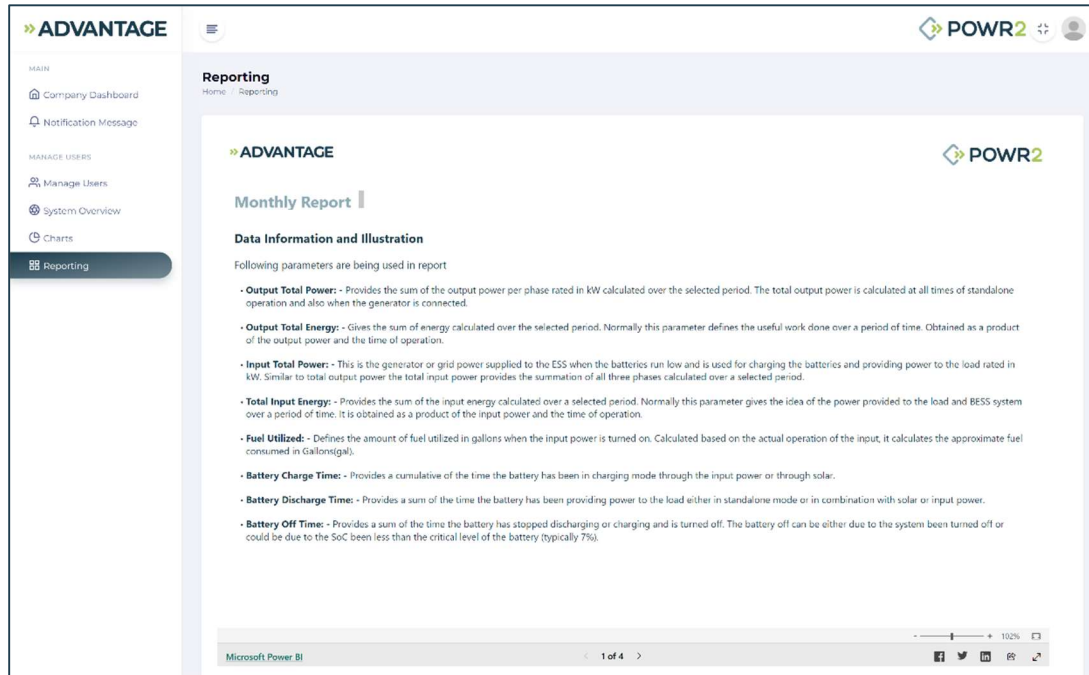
» ADVANTAGE

POWR2

MAIN

Company Dashboard

Notification Message

MANAGE USERS

Manage Users

System Overview

Charts

Reporting

Reporting
Home / Reporting

» ADVANTAGE

POWR2

Monthly Report

Data Information and Illustration

Following parameters are being used in report

• Output Total Power: - Provides the sum of the output power per phase rated in kW calculated over the selected period. The total output power is calculated at all times of standalone operation and also when the generator is connected.

• Output Total Energy: - Gives the sum of energy calculated over the selected period. Normally this parameter defines the useful work done over a period of time. Obtained as a product of the output power and the time of operation.

• Input Total Power: - This is the generator or grid power supplied to the ESS when the batteries run low and is used for charging the batteries and providing power to the load rated in kW. Similar to total output power the total input power provides the summation of all three phases calculated over a selected period.

• Total Input Energy: - Provides the sum of the input energy calculated over a selected period. Normally this parameter gives the idea of the power provided to the load and BESS system over a period of time. It is obtained as a product of the input power and the time of operation.

• Fuel Utilized: - Defines the amount of fuel utilized in gallons when the input power is turned on. Calculated based on the actual operation of the input, it calculates the approximate fuel consumed in Gallons(gal).

• Battery Charge Time: - Provides a cumulative of the time the battery has been in charging mode through the input power or through solar.

• Battery Discharge Time: - Provides a sum of the time the battery has been providing power to the load either in standalone mode or in combination with solar or input power.

• Battery Off Time: - Provides a sum of the time the battery has stopped discharging or charging and is turned off. The battery off can be either due to the system been turned off or could be due to the SoC been less than the critical level of the battery (typically 7%).

- + 102%

Microsoft Power BI

< 1 of 4 >